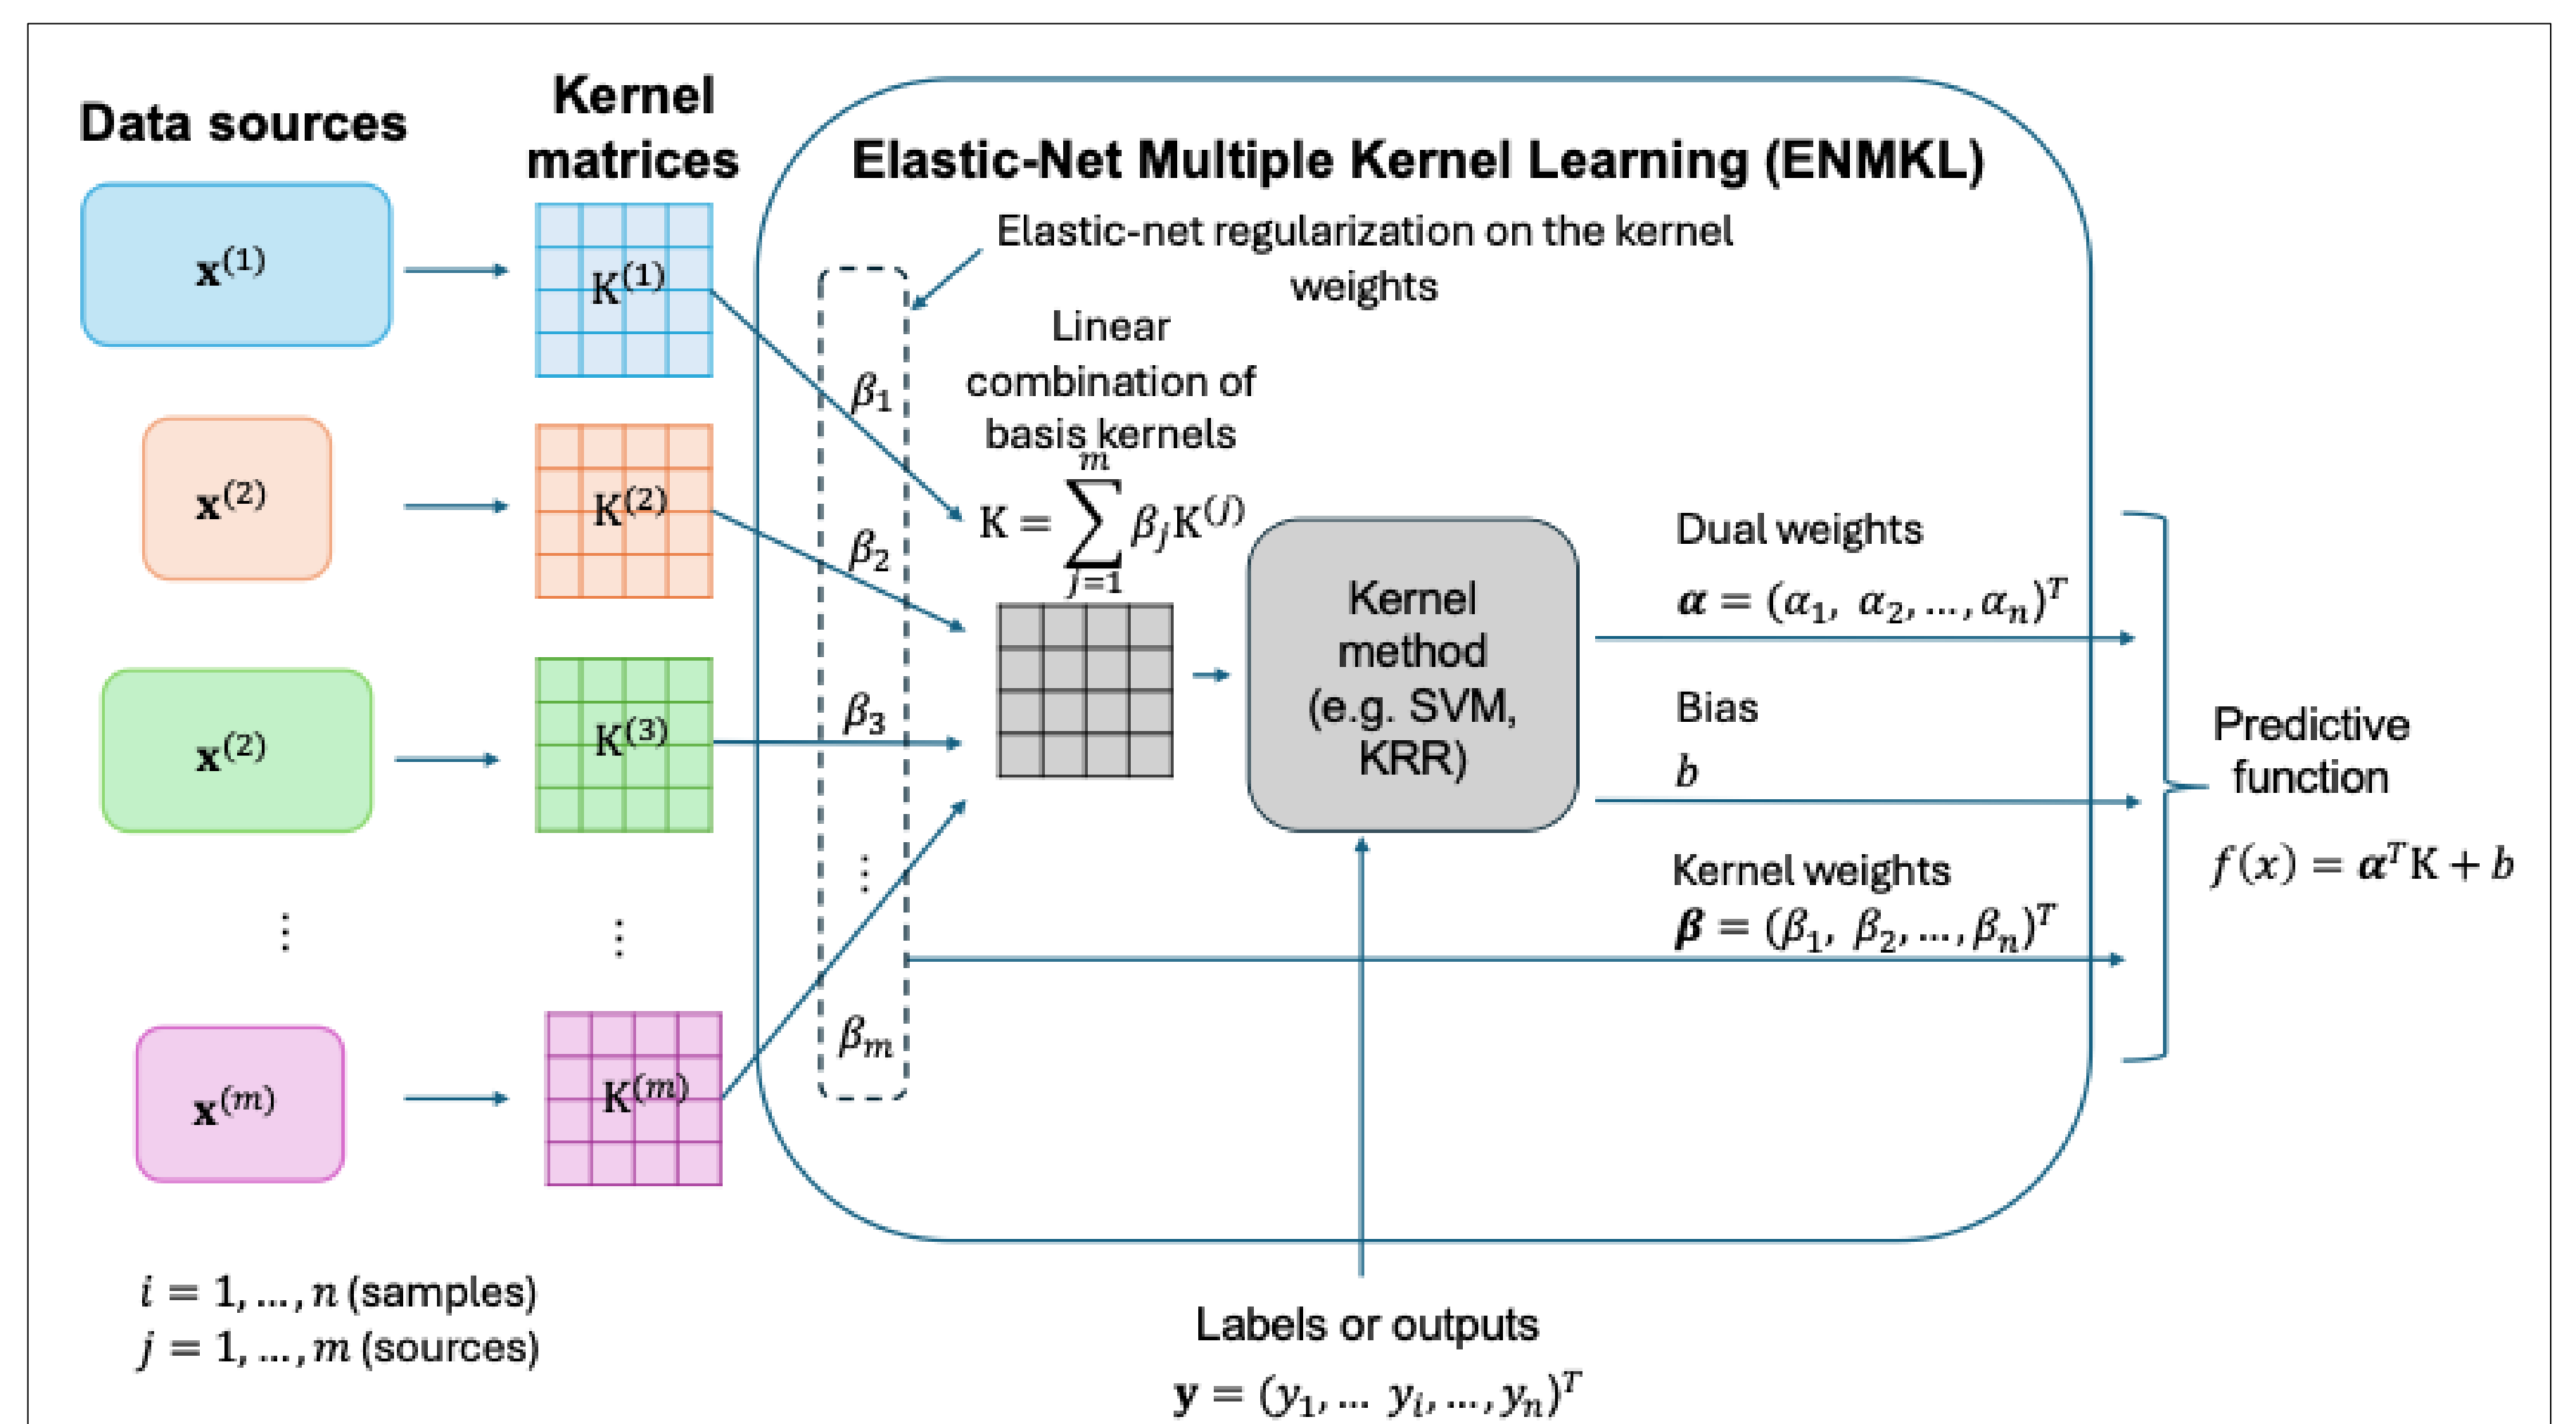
Data sources

Kernel matrices

Elastic-Net Multiple Kernel Learning (ENMKL)

$\mathbf{x}^{(1)}$

$K^{(1)}$

$\mathbf{x}^{(2)}$

$K^{(2)}$

$\mathbf{x}^{(2)}$

$K^{(3)}$

⋮

⋮

$\mathbf{x}^{(m)}$

$K^{(m)}$

Elastic-net regularization on the kernel weights

$\beta_1$

$\beta_2$

$\beta_3$

⋮

$\beta_m$

Linear combination of basis kernels

$K = \sum_{j=1}^{m} \beta_j K^{(j)}$

Kernel method (e.g. SVM, KRR)

Dual weights

$\boldsymbol{\alpha} = (\alpha_1, \alpha_2, \ldots, \alpha_n)^T$

Bias

$b$

Kernel weights

$\boldsymbol{\beta} = (\beta_1, \beta_2, \ldots, \beta_n)^T$

Predictive function

$f(x) = \boldsymbol{\alpha}^T K + b$

$i = 1, \ldots, n$ (samples)
$j = 1, \ldots, m$ (sources)

Labels or outputs

$\mathbf{y} = (y_1, \ldots y_i, \ldots, y_n)^T$